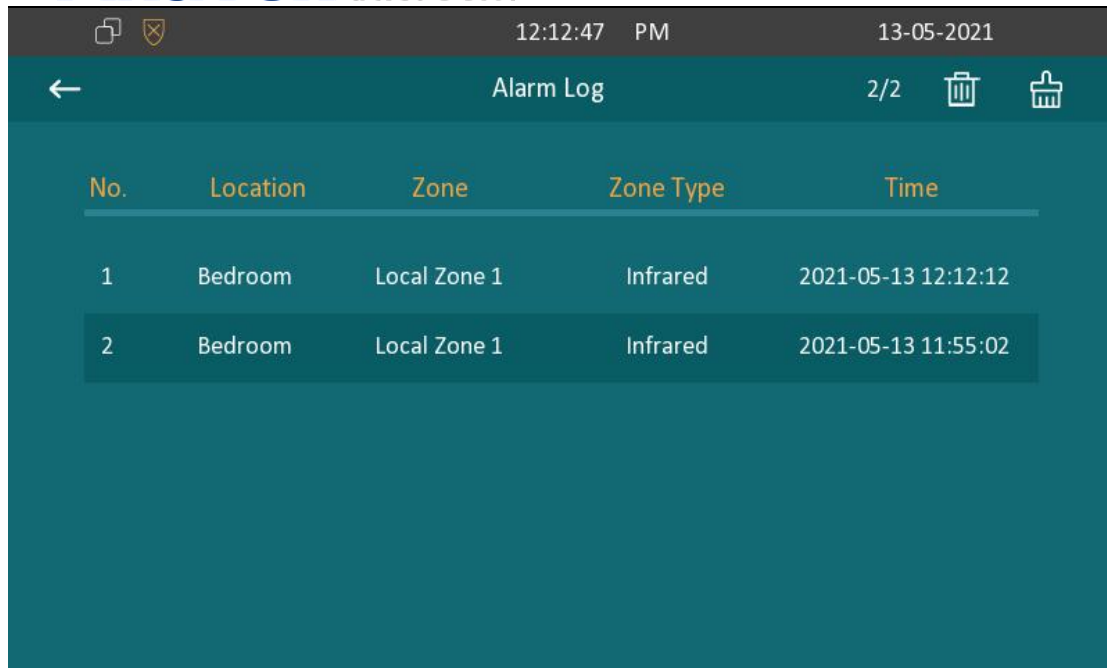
12:12:47 PM 13-05-2021

←

Alarm Log

2/2

| No. | Location | Zone | Zone Type | Time |
|---|---|---|---|---|
| 1 | Bedroom | Local Zone 1 | Infrared | 2021-05-13 12:12:12 |
| 2 | Bedroom | Local Zone 1 | Infrared | 2021-05-13 11:55:02 |